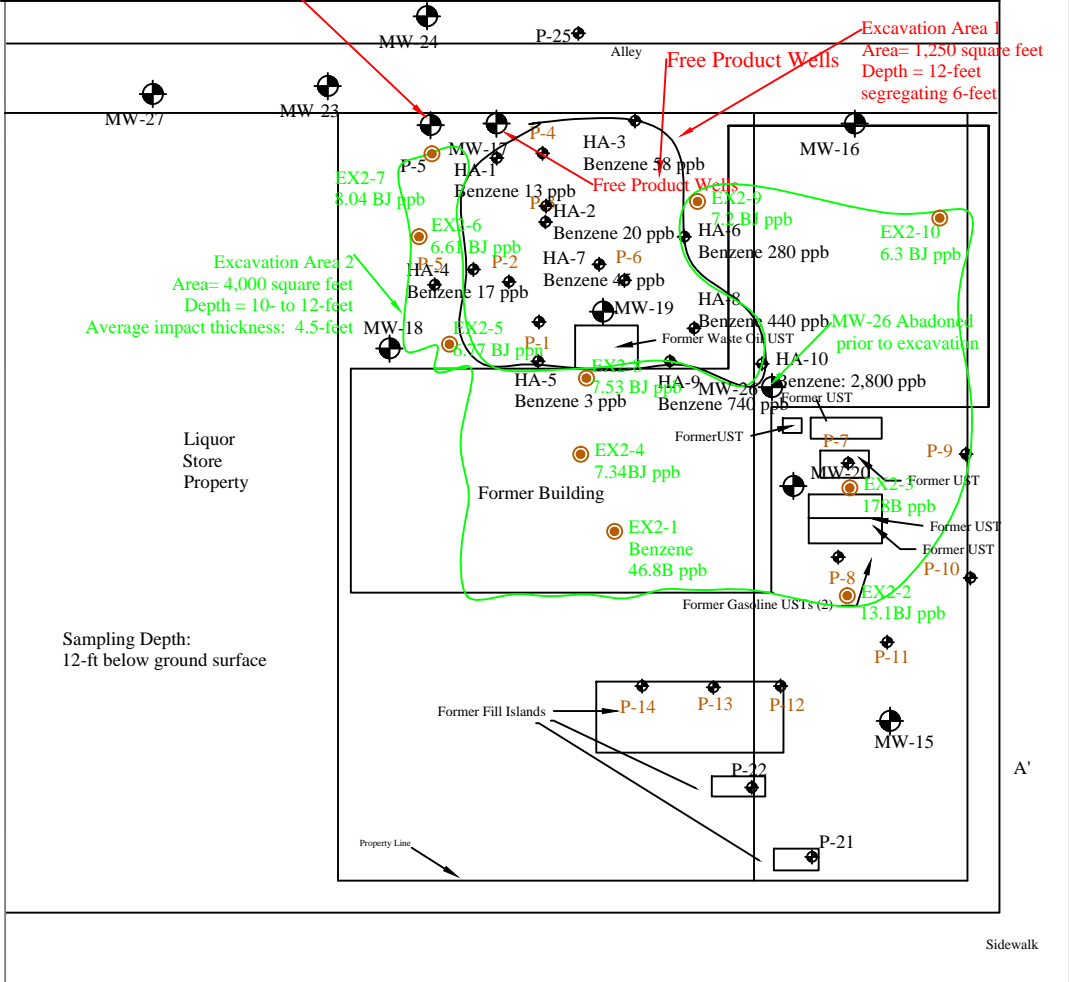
MW-24
P-25
Alley
Excavation Area 1
Area= 1,250 square feet
Depth = 12-feet
segregating 6-feet
Free Product Wells
MW-27
MW-23
MW-17
P-4
HA-3
Benzene 58 ppb
MW-16
P-5
HA-1
Benzene 13 ppb
Free Product Wells
EX2-7
8.04 BJ ppb
P-3
HA-2
Benzene 20 ppb
EX2-9
7.2 BJ ppb
EX2-10
6.3 BJ ppb
EX2-6
6.61 BJ ppb
HA-6
Benzene 280 ppb
Excavation Area 2
Area= 4,000 square feet
Depth = 10- to 12-feet
Average impact thickness: 4.5-feet
P-5
HA-4
Benzene 17 ppb
P-2
HA-7
Benzene 45 ppb
P-6
MW-19
HA-8
Benzene 440 ppb
MW-26 Abadoned
prior to excavation
MW-18
EX2-5
6.77 BJ ppb
P-1
Former Waste Oil UST
EX2-3
7.53 BJ ppb
HA-5
Benzene 3 ppb
HA-9
Benzene 740 ppb
MW-26
HA-10
Benzene: 2,800 ppb
Former UST
Liquor
Store
Property
FormerUST
P-7
P-9
EX2-4
7.34BJ ppb
MW-20
Former UST
Former Building
EX2-3
178B ppb
Former UST
EX2-1
Benzene
46.8B ppb
Former UST
P-10
P-8
EX2-2
13.1BJ ppb
Former Gasoline USTs (2)
Sampling Depth:
12-ft below ground surface
P-11
Former Fill Islands
P-14
P-13
P-12
MW-15
P-22
A'
Property Line
P-21
Sidewalk